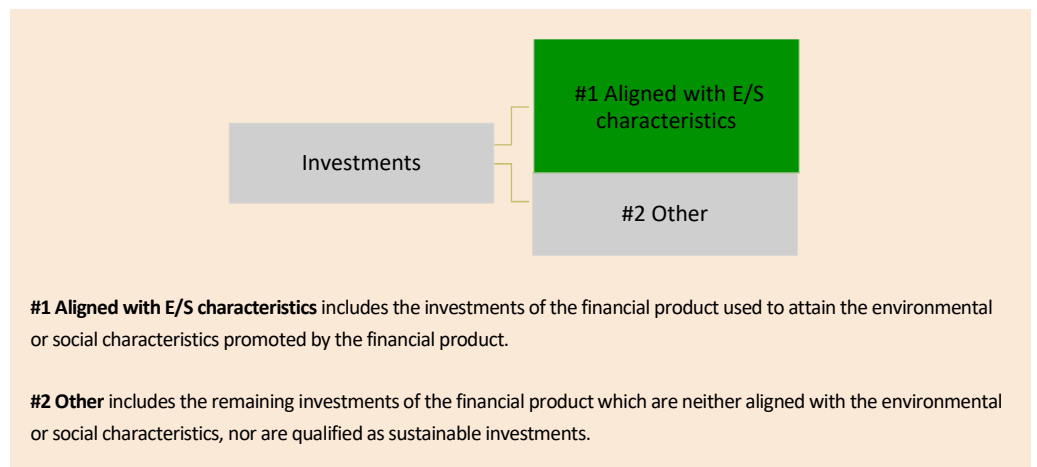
Investments

#1 Aligned with E/S characteristics

#2 Other

**#1 Aligned with E/S characteristics** includes the investments of the financial product used to attain the environmental or social characteristics promoted by the financial product.

**#2 Other** includes the remaining investments of the financial product which are neither aligned with the environmental or social characteristics, nor are qualified as sustainable investments.